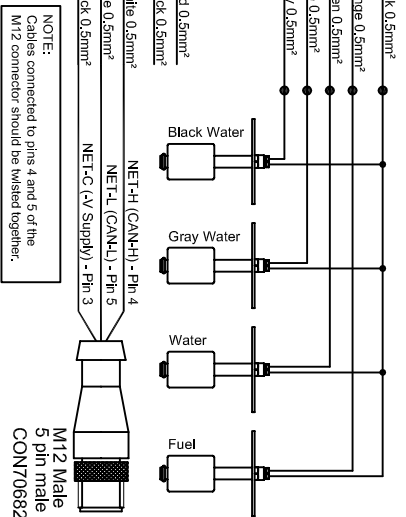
k 0.5mm²
nge 0.5mm²
en 0.5mm²
0.5mm²
/ 0.5mm²
d 0.5mm²
ck 0.5mm²
ite 0.5mm²
e 0.5mm²
ck 0.5mm²

NOTE:
Cables connected to pins 4 and 5 of the M12 connector should be twisted together.

NET-H (CAN-H) - Pin 4
NET-L (CAN-L) - Pin 5
NET-C (-V Supply) - Pin 3

Black Water
Gray Water
Water
Fuel

M12 Male
5 pin male
CON70682